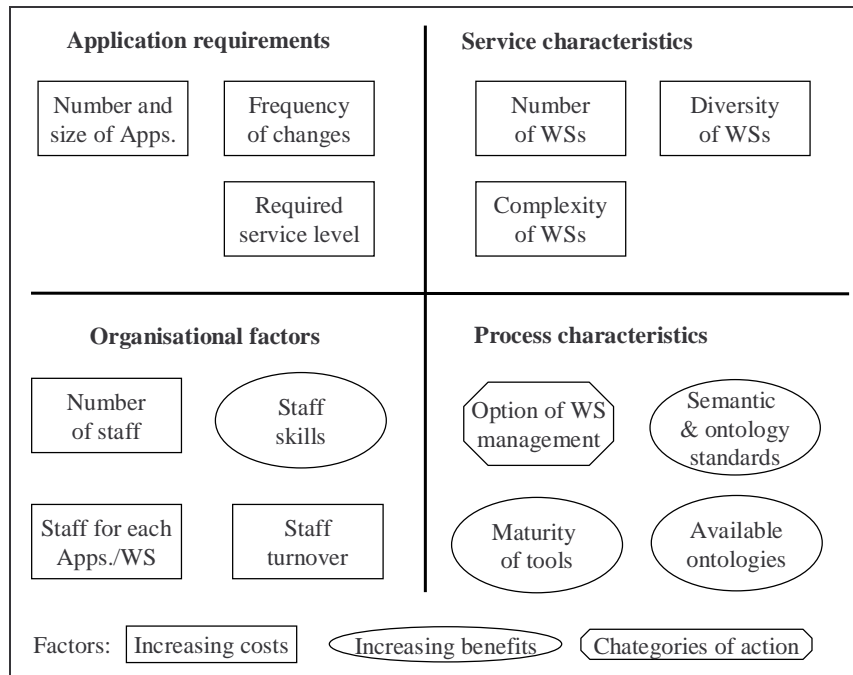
**Application requirements**

Number and size of Apps.

Frequency of changes

Required service level

**Service characteristics**

Number of WSs

Diversity of WSs

Complexity of WSs

**Organisational factors**

Number of staff

Staff skills

Staff for each Apps./WS

Staff turnover

**Process characteristics**

Option of WS management

Semantic & ontology standards

Maturity of tools

Available ontologies

Factors: Increasing costs Increasing benefits Chategories of action